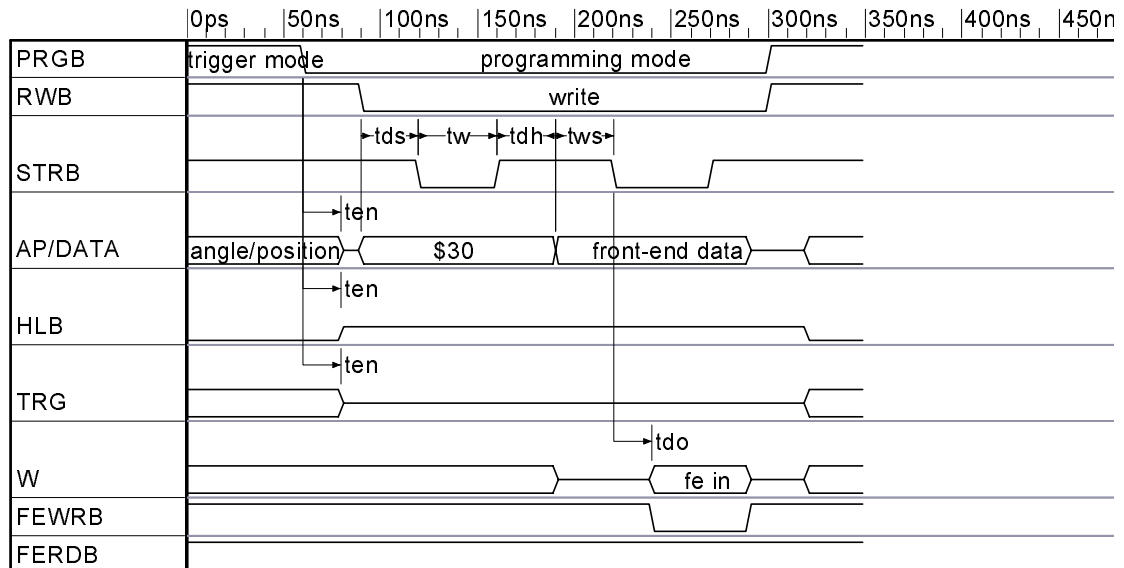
0ps 50ns 100ns 150ns 200ns 250ns 300ns 350ns 400ns 450n

PRGB trigger mode programming mode

RWB write

tds tw tdh tws

STRB

ten

AP/DATA angle/position $30 front-end data

ten

HLB

ten

TRG

tdo

W fe in

FEWRB

FERDB